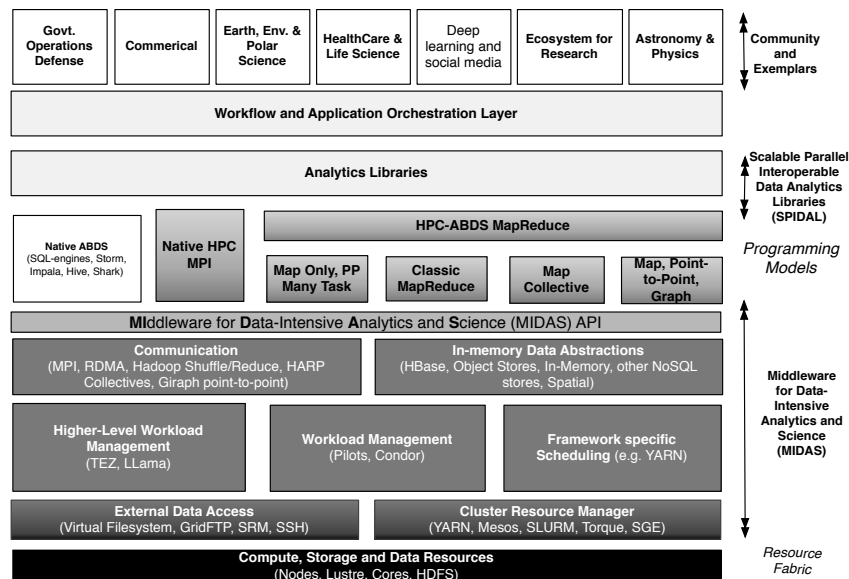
Govt. Operations Defense

Commerical

Earth, Env. & Polar Science

HealthCare & Life Science

Deep learning and social media

Ecosystem for Research

Astronomy & Physics

Community and Exemplars

Workflow and Application Orchestration Layer

Analytics Libraries

Scalable Parallel Interoperable Data Analytics Libraries (SPIDAL)

Native ABDS (SQL-engines, Storm, Impala, Hive, Shark)

Native HPC MPI

HPC-ABDS MapReduce

Map Only, PP Many Task

Classic MapReduce

Map Collective

Map, Point-to-Point, Graph

Programming Models

MIddleware for Data-Intensive Analytics and Science (MIDAS) API

Communication (MPI, RDMA, Hadoop Shuffle/Reduce, HARP Collectives, Giraph point-to-point)

In-memory Data Abstractions (HBase, Object Stores, In-Memory, other NoSQL stores, Spatial)

Higher-Level Workload Management (TEZ, LLama)

Workload Management (Pilots, Condor)

Framework specific Scheduling (e.g. YARN)

Middleware for Data-Intensive Analytics and Science (MIDAS)

External Data Access (Virtual Filesystem, GridFTP, SRM, SSH)

Cluster Resource Manager (YARN, Mesos, SLURM, Torque, SGE)

Compute, Storage and Data Resources (Nodes, Lustre, Cores, HDFS)

Resource Fabric